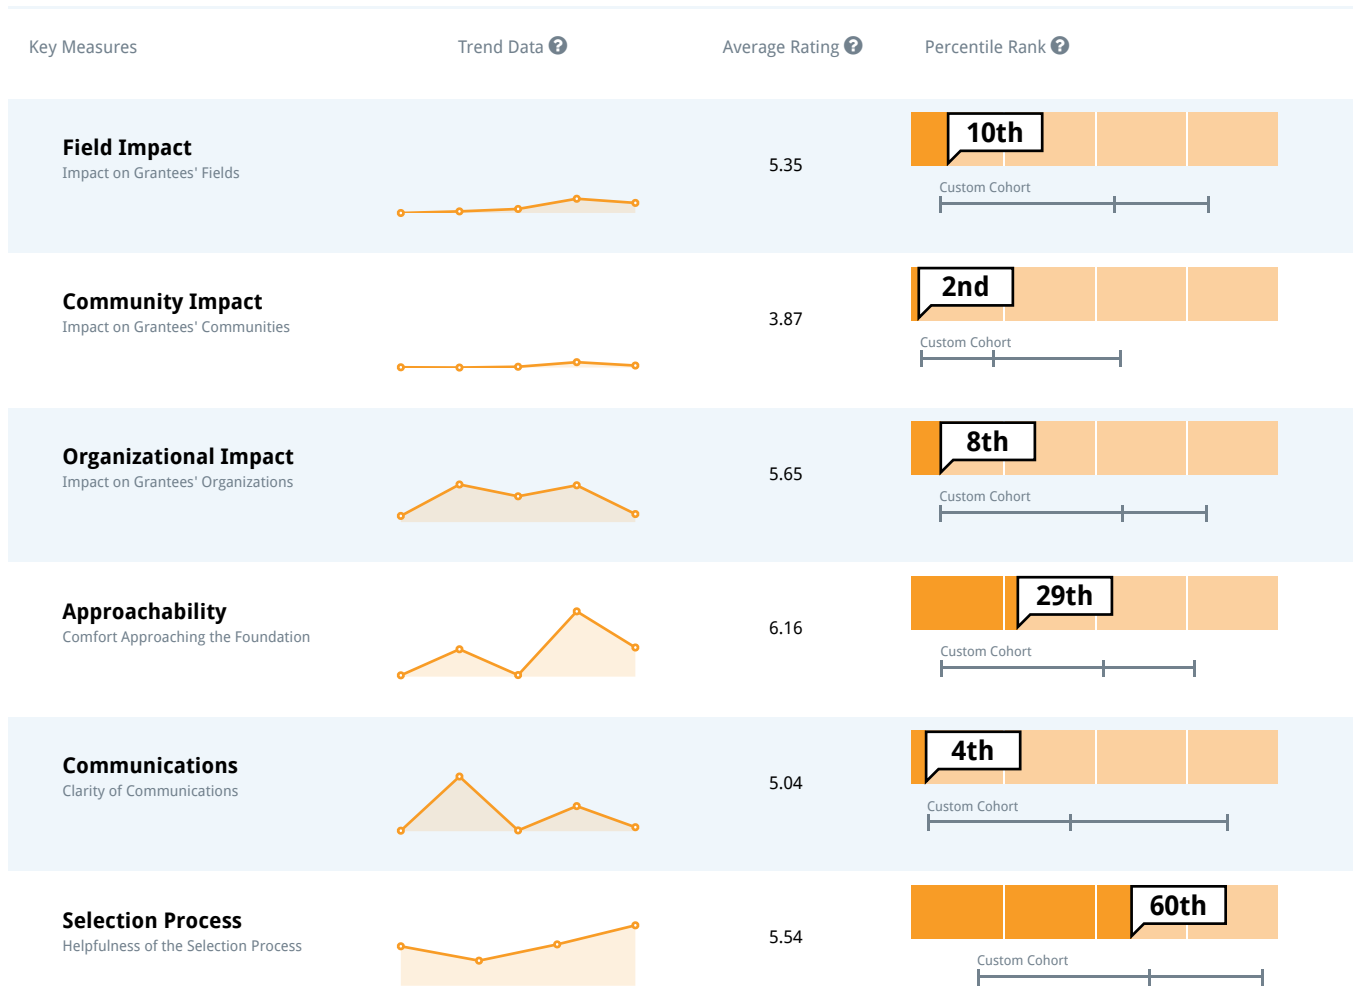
| Key Measures | Trend Data | Average Rating | Percentile Rank |
|---|---|---|---|
| **Field Impact** Impact on Grantees' Fields | | 5.35 | 10th Custom Cohort |
| **Community Impact** Impact on Grantees' Communities | | 3.87 | 2nd Custom Cohort |
| **Organizational Impact** Impact on Grantees' Organizations | | 5.65 | 8th Custom Cohort |
| **Approachability** Comfort Approaching the Foundation | | 6.16 | 29th Custom Cohort |
| **Communications** Clarity of Communications | | 5.04 | 4th Custom Cohort |
| **Selection Process** Helpfulness of the Selection Process | | 5.54 | 60th Custom Cohort |